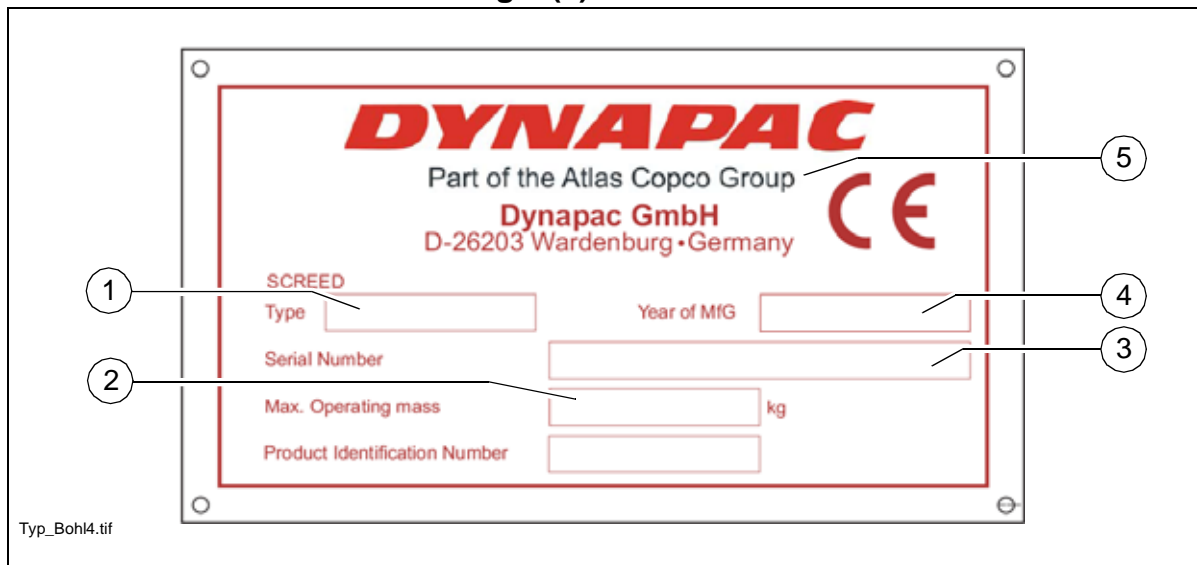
DYNAPAC
Part of the Atlas Copco Group
CE
Dynapac GmbH
D-26203 Wardenburg • Germany

SCREED
Type
Year of MfG
Serial Number
Max. Operating mass
kg
Product Identification Number

1
2
3
4
5

Typ_Bohl4.tif